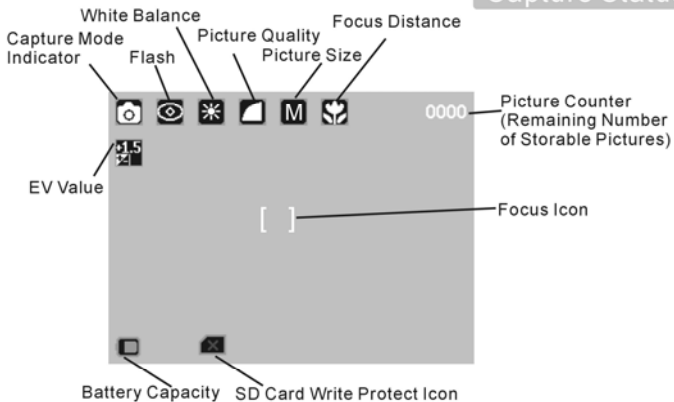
Capture Statu

White Balance

Focus Distance

Capture Mode Indicator

Picture Quality

Flash

Picture Size

M

0000

Picture Counter (Remaining Number of Storable Pictures)

1.5

EV Value

Focus Icon

Battery Capacity

SD Card Write Protect Icon